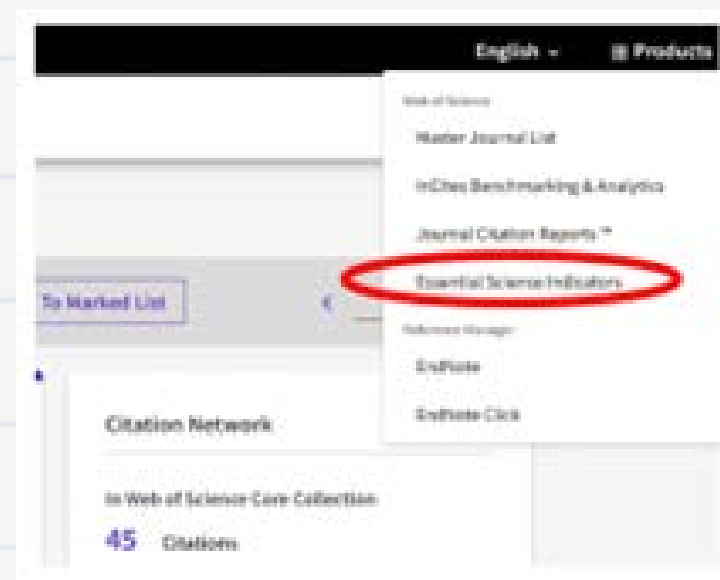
English ⌄

Products

Web of Science

Master Journal List

InCites Benchmarking & Analytics

Journal Citation Reports™

Essential Science Indicators

Reference Manager

EndNote

EndNote Click

To Marked List

Citation Network

In Web of Science Core Collection

45 Citations